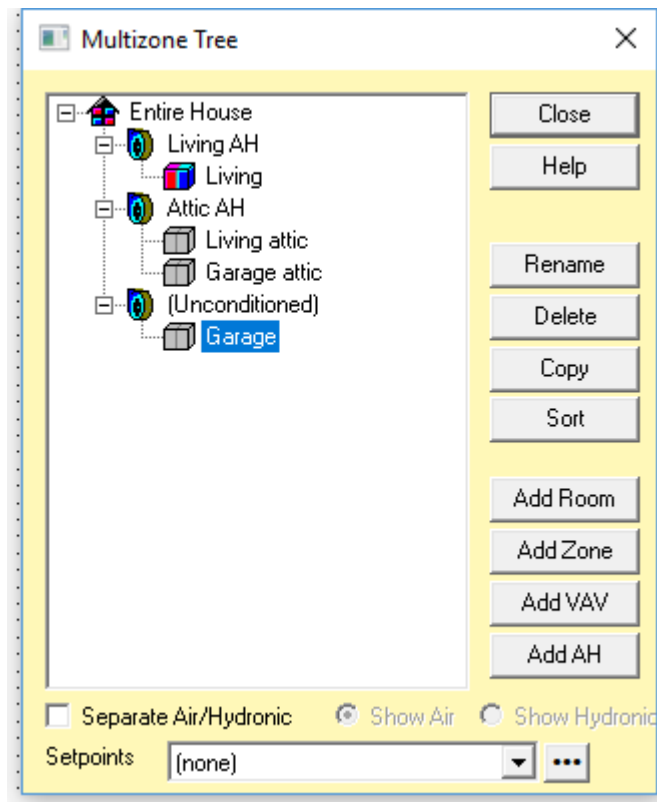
Multizone Tree

Entire House
Living AH
Living
Attic AH
Living attic
Garage attic
(Unconditioned)
Garage

Close
Help
Rename
Delete
Copy
Sort
Add Room
Add Zone
Add VAV
Add AH

Separate Air/Hydronic
Show Air
Show Hydronic

Setpoints
(none)
...